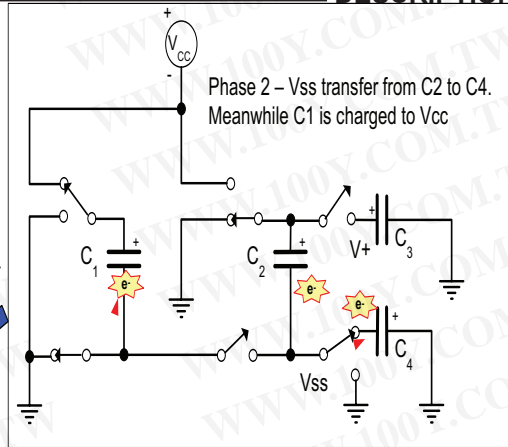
DESCRIPTION

+
$V_{CC}$
-

Phase 2 – Vss transfer from C2 to C4. Meanwhile C1 is charged to Vcc

+
$C_1$
e-

+
$C_2$
e-

+
V+
$C_3$

e-
+
$C_4$

Vss

WWW.100Y.COM.TW
WWW.100Y.COM.TW
WWW.100Y.COM.TW
WWW.100Y.COM.TW
WWW.100Y.COM.TW